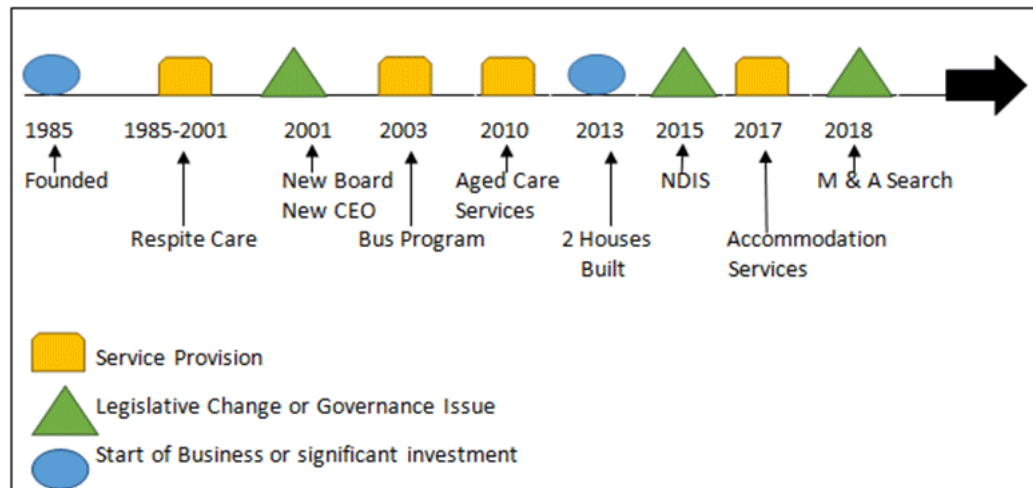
1985
Founded

1985-2001
Respite Care

2001
New Board
New CEO

2003
Bus Program

2010
Aged Care
Services

2013
2 Houses
Built

2015
NDIS

2017
Accommodation
Services

2018
M & A Search

Service Provision

Legislative Change or Governance Issue

Start of Business or significant investment